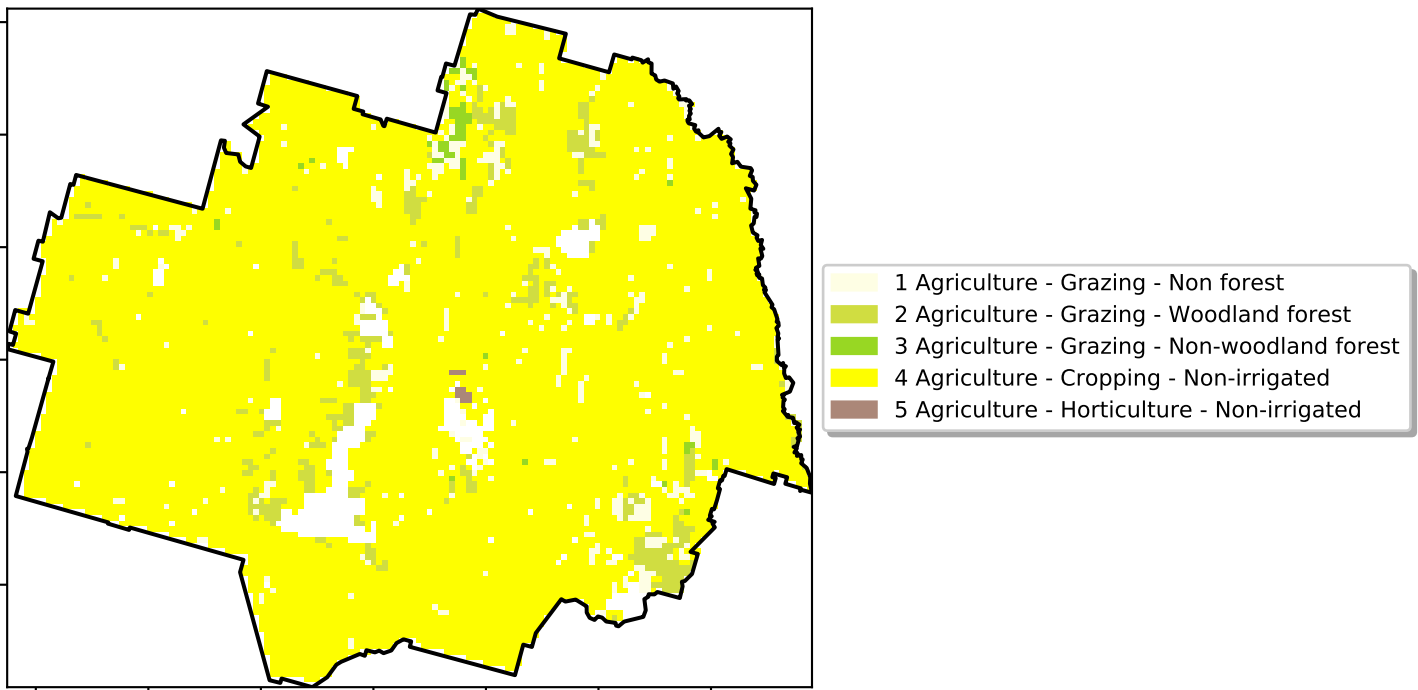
1 Agriculture - Grazing - Non forest
2 Agriculture - Grazing - Woodland forest
3 Agriculture - Grazing - Non-woodland forest
4 Agriculture - Cropping - Non-irrigated
5 Agriculture - Horticulture - Non-irrigated